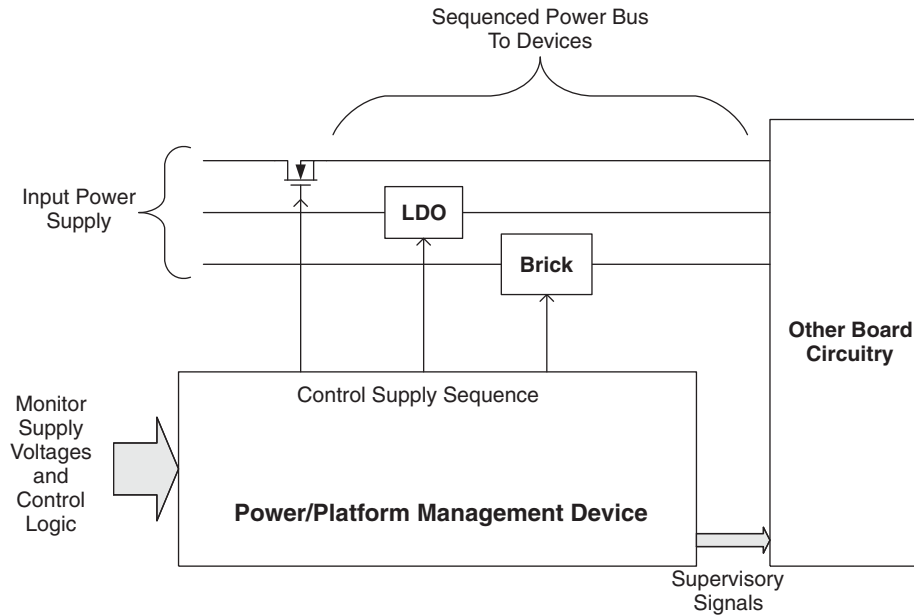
Sequenced Power Bus
To Devices

Input Power Supply

LDO

Brick

Other Board Circuitry

Control Supply Sequence

Monitor Supply Voltages and Control Logic

Power/Platform Management Device

Supervisory Signals